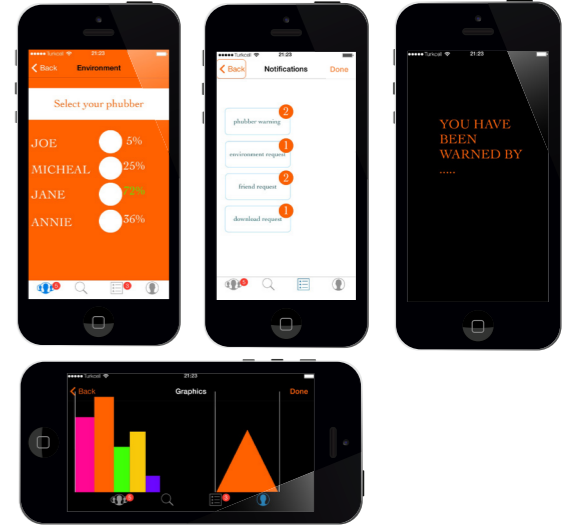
Turkcell 21:23
Back Environment
Select your phubber
JOE 5%
MICHEAL 25%
JANE 72%
ANNIE 36%

Turkcell 21:23
Back Notifications Done
phubber warning 2
environment request 1
friend request 2
download request 1

Turkcell 21:23
YOU HAVE BEEN WARNED BY ....

Turkcell 21:23
Back Graphics Done